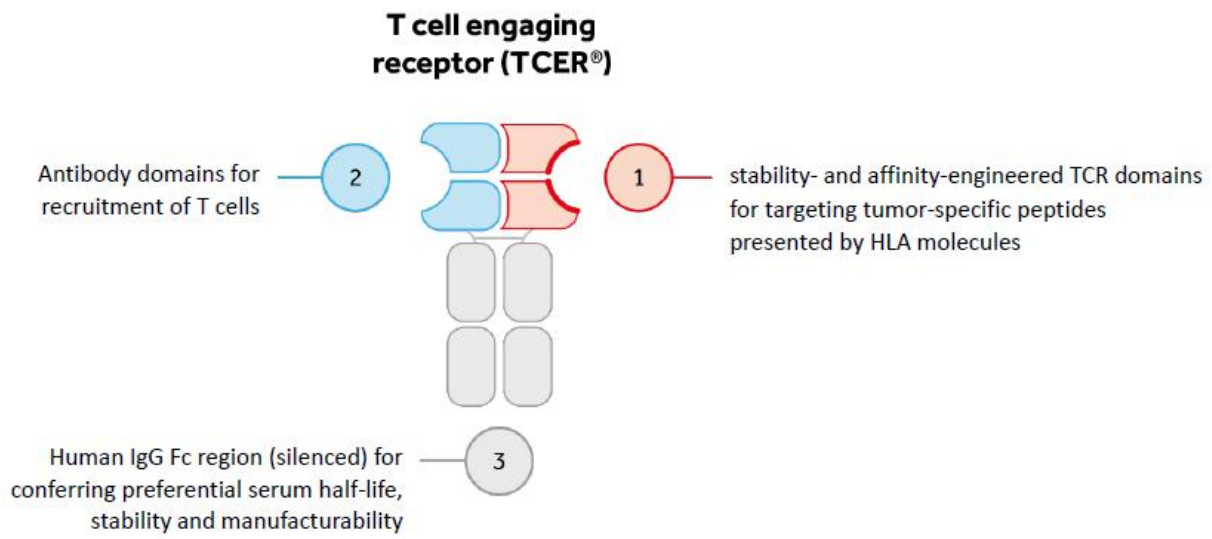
T cell engaging receptor (TCER®)

Antibody domains for recruitment of T cells

2

1

stability- and affinity-engineered TCR domains for targeting tumor-specific peptides presented by HLA molecules

Human IgG Fc region (silenced) for conferring preferential serum half-life, stability and manufacturability

3